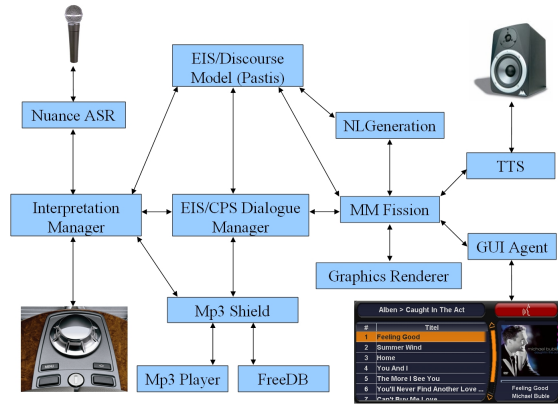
EIS/Discourse Model (Pastis)

Nuance ASR

NLGeneration

TTS

Interpretation Manager

EIS/CPS Dialogue Manager

MM Fission

GUI Agent

Graphics Renderer

Mp3 Shield

Mp3 Player

FreeDB

Alben > Caught In The Act

| # | Titel |
|---|---|
| 1 | Feeling Good |
| 2 | Summer Wind |
| 3 | Home |
| 4 | You And I |
| 5 | The More I See You |
| 6 | You'll Never Find Another Love ... |
| 7 | Can't Buy Me Love |

Feeling Good
Michael Buble